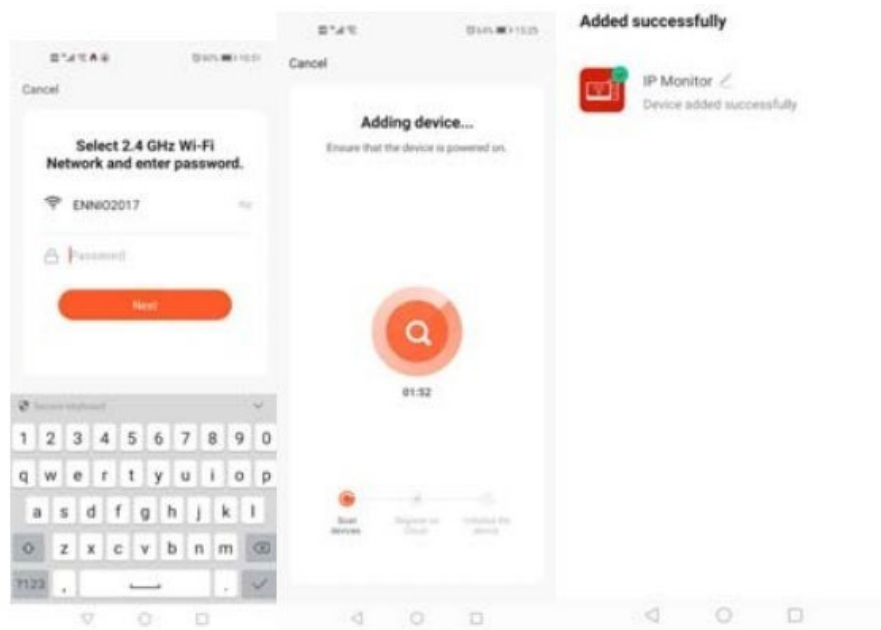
Cancel

Select 2.4 GHz Wi-Fi Network and enter password.

ENNIO2017

Password

Next

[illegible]

1 2 3 4 5 6 7 8 9 0

q w e r t y u i o p

a s d f g h j k l

z x c v b n m

?123 , .

Cancel

Adding device...

Ensure that the device is powered on.

01:52

Scan devices

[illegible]

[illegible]

Added successfully

IP Monitor

Device added successfully